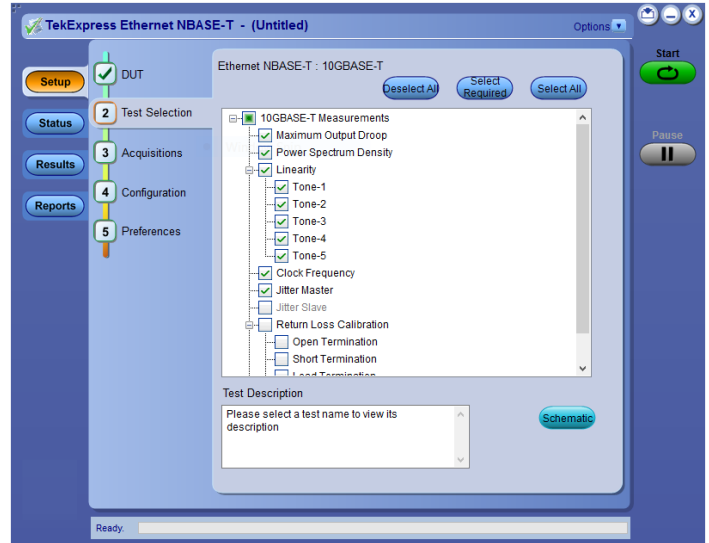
TekExpress Ethernet NBASE-T - (Untitled)

Options

Start

Pause

Setup

Status

Results

Reports

DUT

2 Test Selection

3 Acquisitions

4 Configuration

5 Preferences

Ethernet NBASE-T : 10GBASE-T

Deselect All

Select Required

Select All

10GBASE-T Measurements
Maximum Output Droop
Power Spectrum Density
Linearity
Tone-1
Tone-2
Tone-3
Tone-4
Tone-5
Clock Frequency
Jitter Master
Jitter Slave
Return Loss Calibration
Open Termination
Short Termination
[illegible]

Test Description

Please select a test name to view its description

Schematic

Ready.